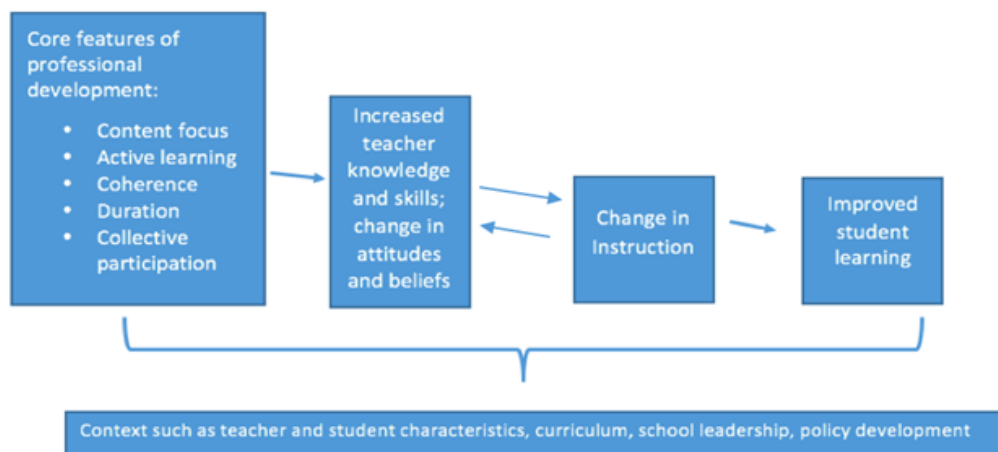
Core features of professional development:

- Content focus
- Active learning
- Coherence
- Duration
- Collective participation

Increased teacher knowledge and skills; change in attitudes and beliefs

Change in Instruction

Improved student learning

Context such as teacher and student characteristics, curriculum, school leadership, policy development